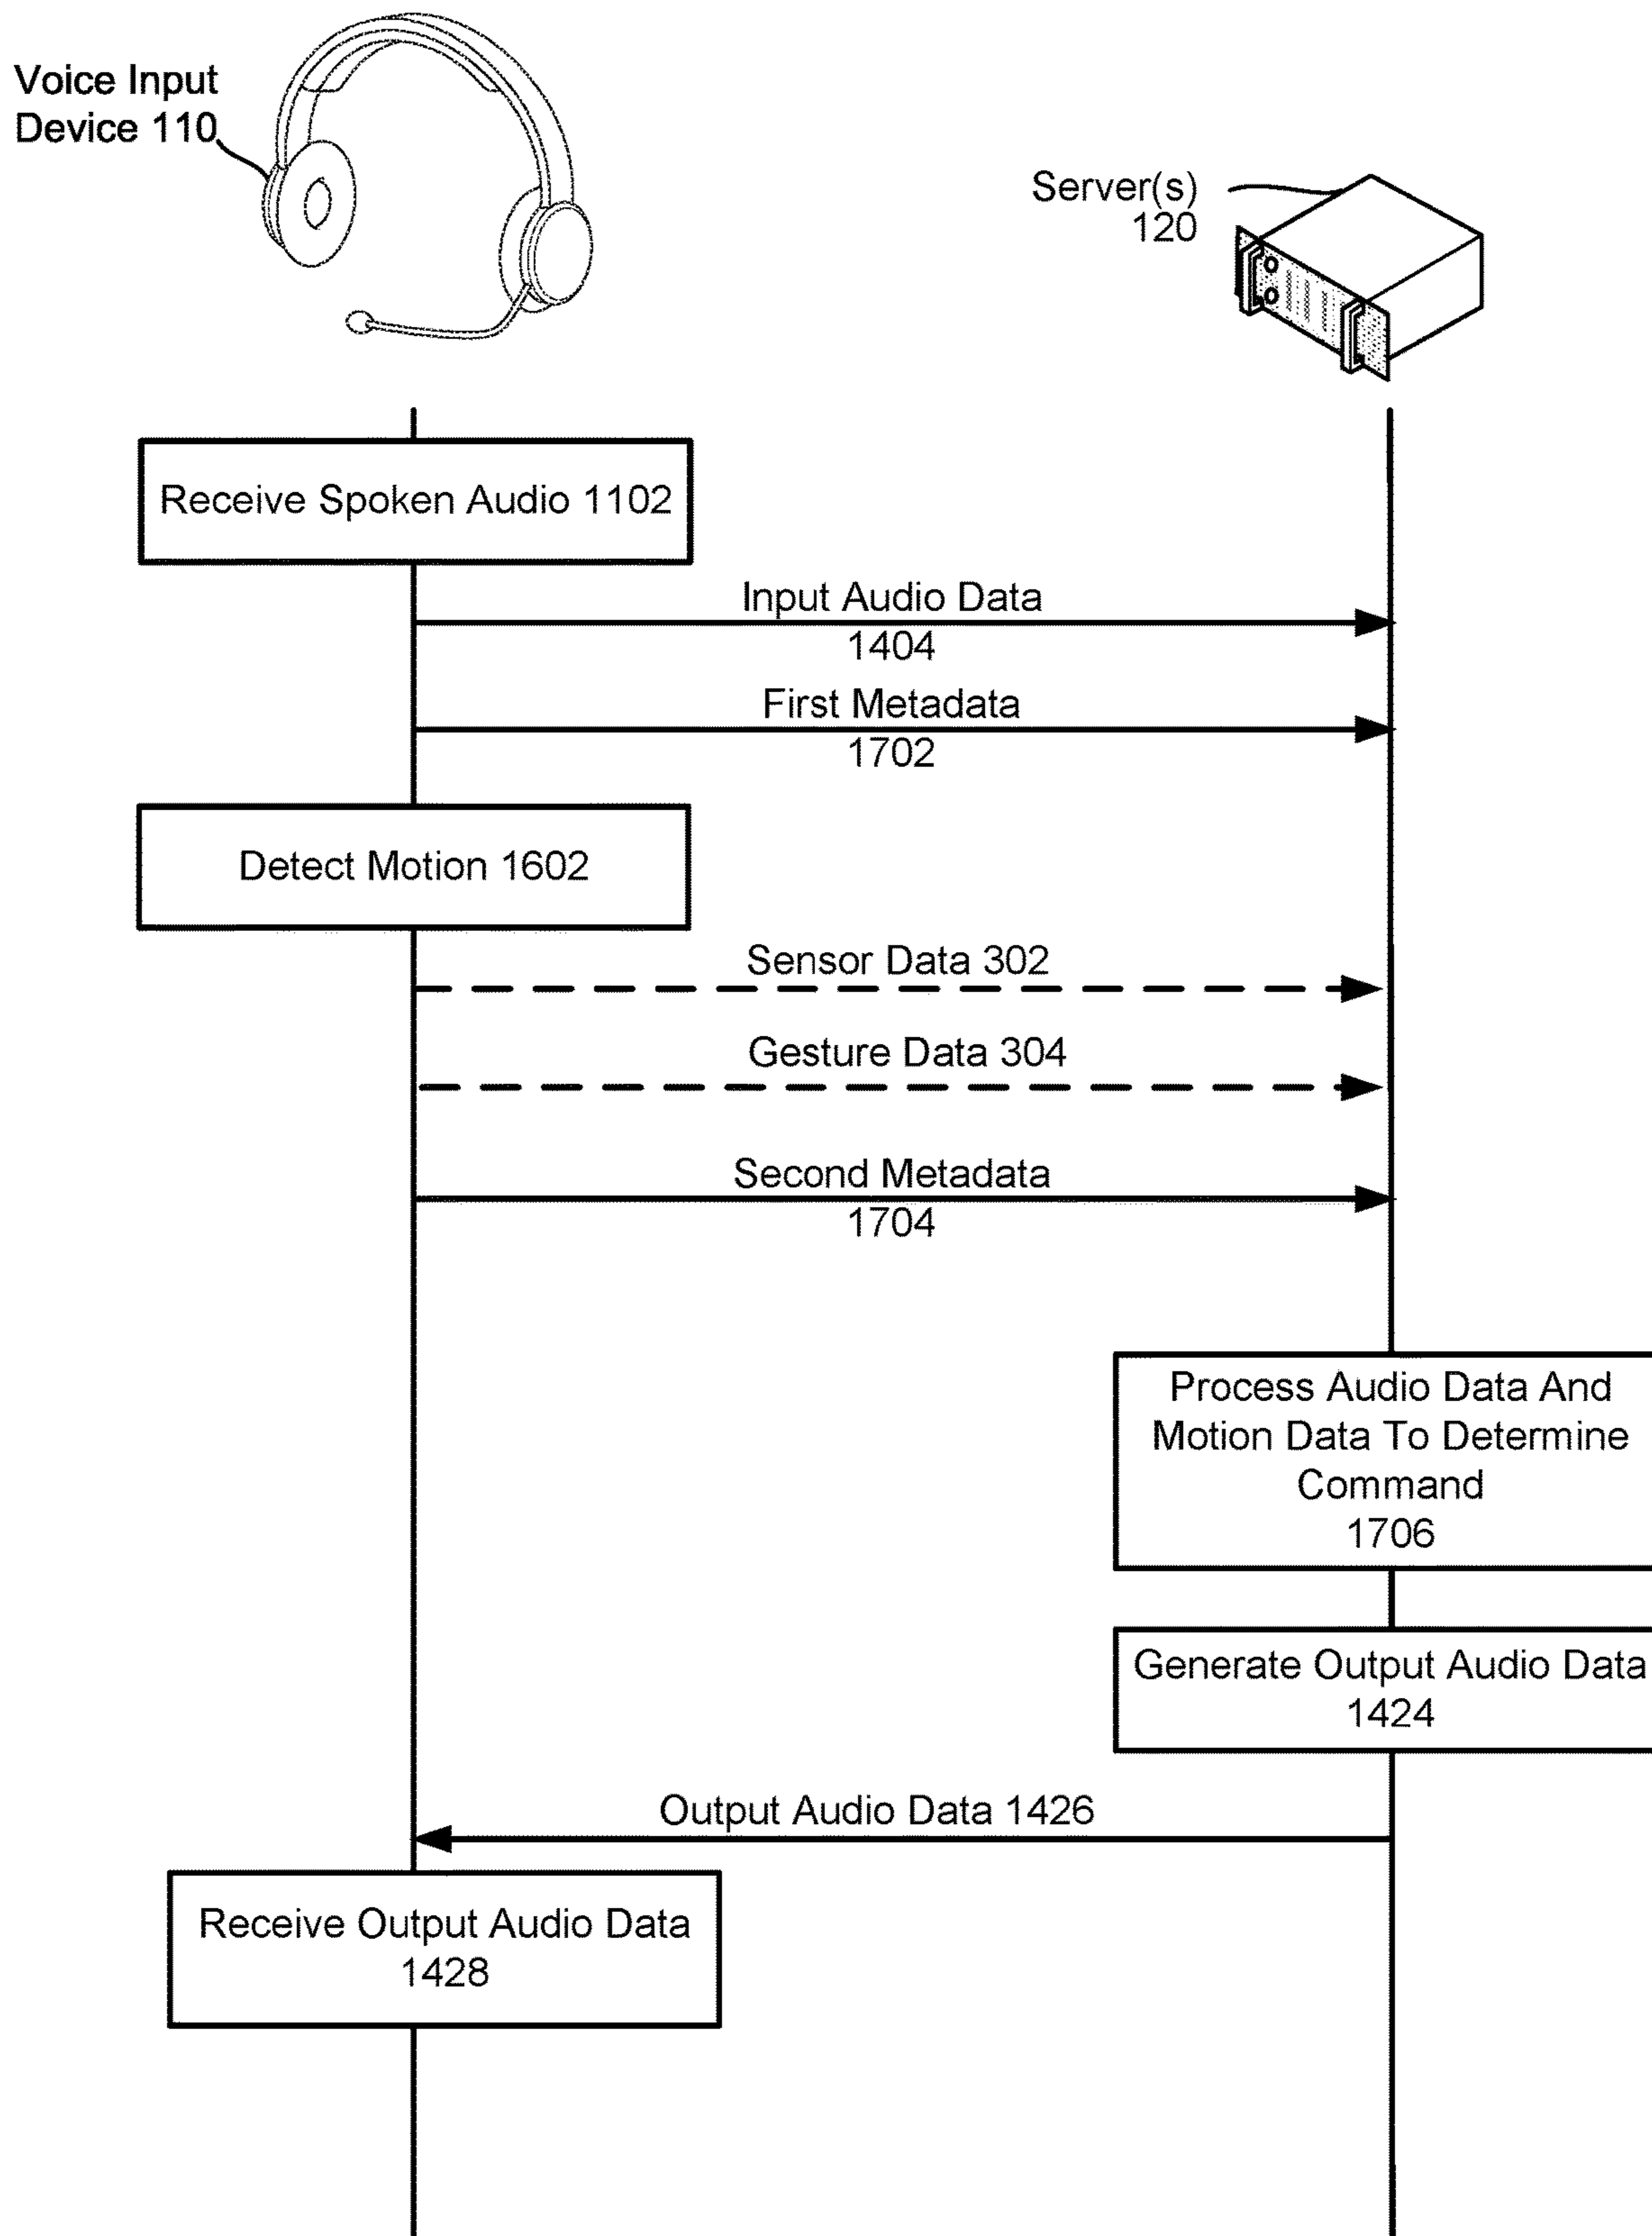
Voice Input Device 110

Server(s) 120

Receive Spoken Audio 1102

Input Audio Data 1404

First Metadata 1702

Detect Motion 1602

Sensor Data 302

Gesture Data 304

Second Metadata 1704

Process Audio Data And Motion Data To Determine Command 1706

Generate Output Audio Data 1424

Output Audio Data 1426

Receive Output Audio Data 1428